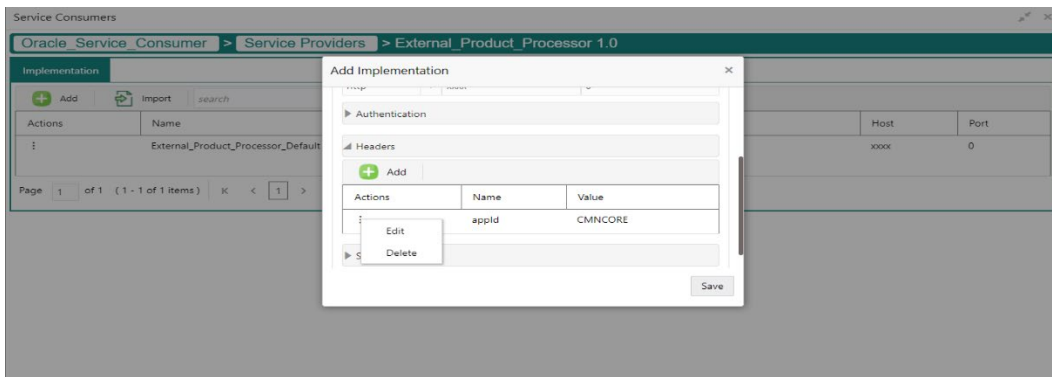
Service Consumers

Oracle_Service_Consumer > Service Providers > External_Product_Processor 1.0

Implementation

Add Import search

| Actions | Name | Host | Port |
|---|---|---|---|
| ⋮ | External_Product_Processor_Default | xxxx | 0 |

Page 1 of 1 (1 - 1 of 1 items) K < 1 >

Add Implementation ×

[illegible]

▶ Authentication

◢ Headers

Add

| Actions | Name | Value |
|---|---|---|
| ⋮ | appId | CMNCORE |

Edit

Delete

▶ S

Save